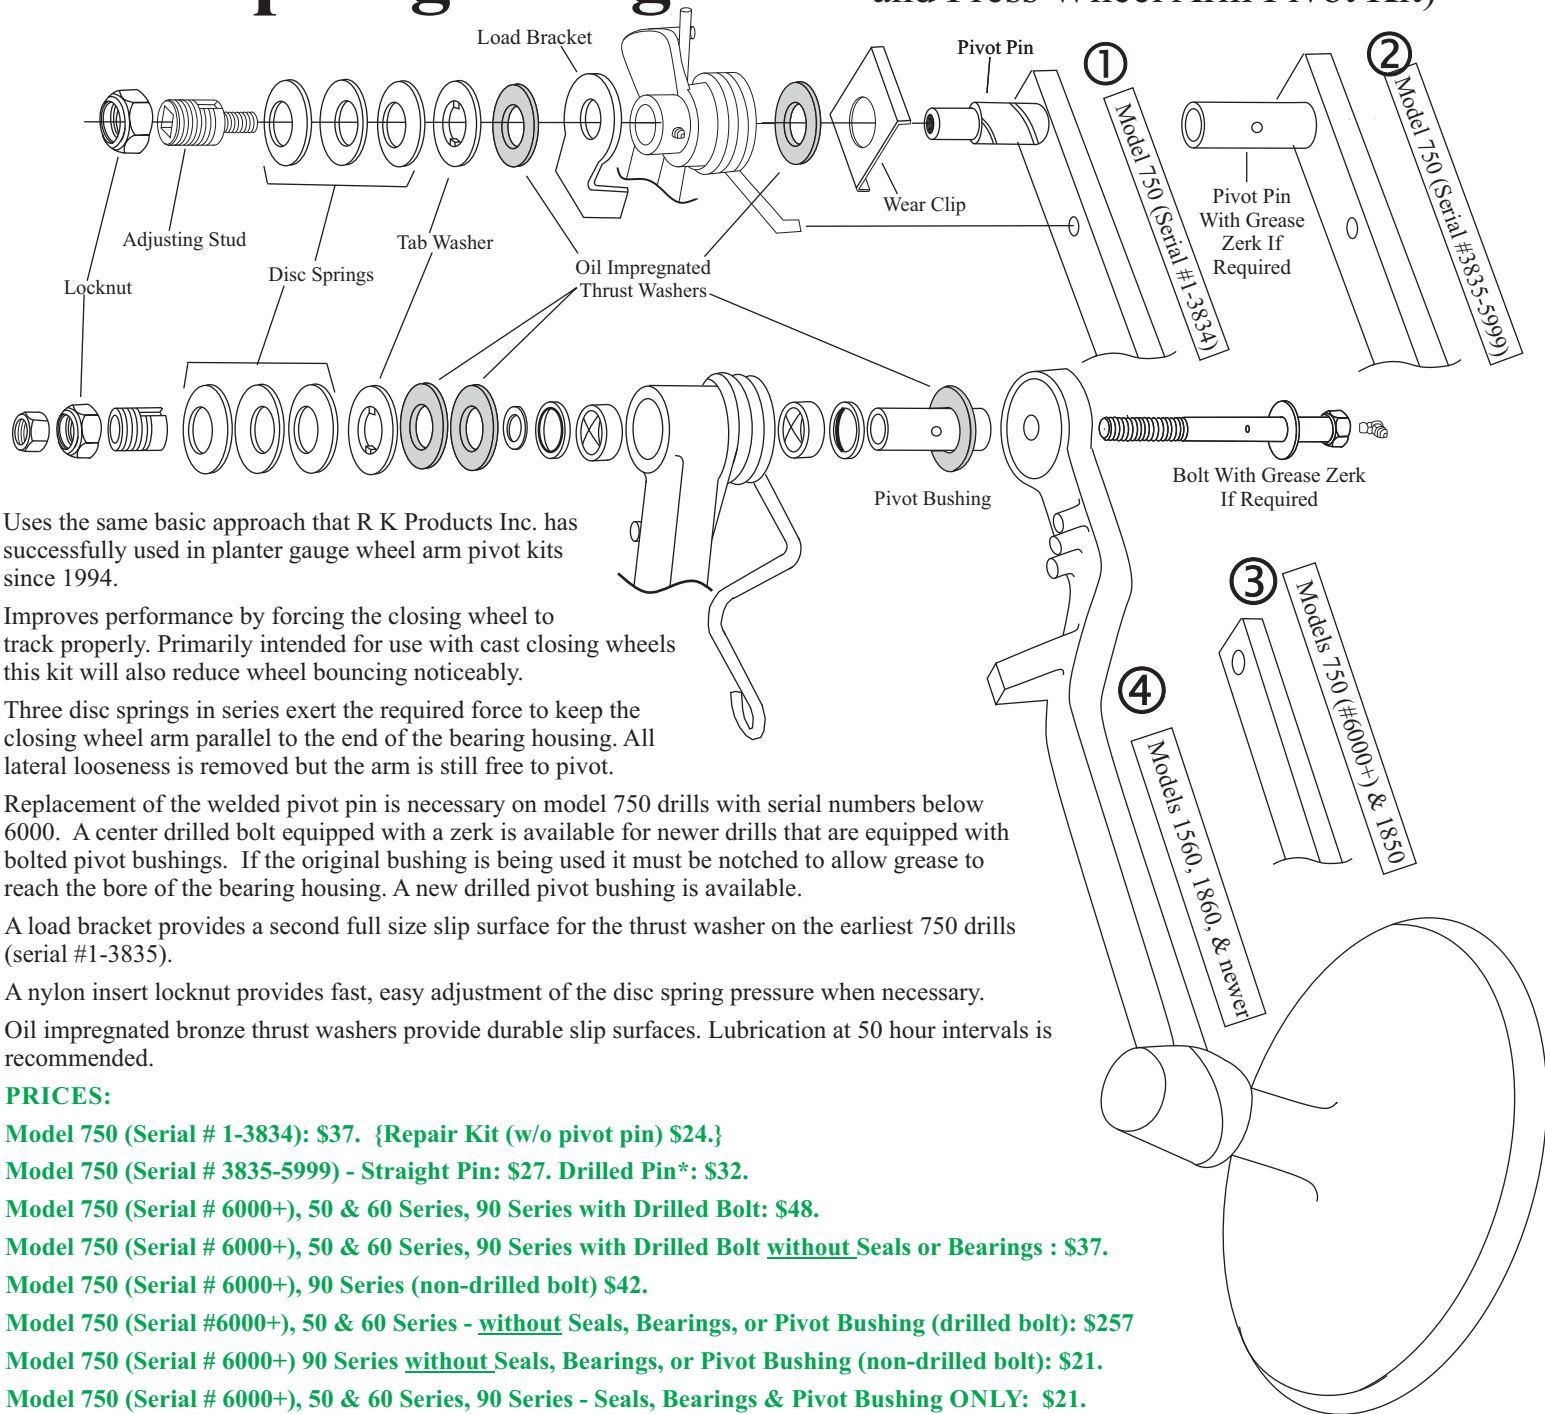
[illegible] and Press Wheel Arm Pivot Kit)

Load Bracket

Pivot Pin

①

Model 750 (Serial #1-3834)

②

Model 750 (Serial #3835-5999)

Pivot Pin With Grease Zerk If Required

Wear Clip

Adjusting Stud

Tab Washer

Disc Springs

Locknut

Oil Impregnated Thrust Washers

Pivot Bushing

Bolt With Grease Zerk If Required

③

Models 750 (#6000+) & 1850

④

Models 1560, 1860, & newer

Uses the same basic approach that R K Products Inc. has successfully used in planter gauge wheel arm pivot kits since 1994.

Improves performance by forcing the closing wheel to track properly. Primarily intended for use with cast closing wheels this kit will also reduce wheel bouncing noticeably.

Three disc springs in series exert the required force to keep the closing wheel arm parallel to the end of the bearing housing. All lateral looseness is removed but the arm is still free to pivot.

Replacement of the welded pivot pin is necessary on model 750 drills with serial numbers below 6000. A center drilled bolt equipped with a zerk is available for newer drills that are equipped with bolted pivot bushings. If the original bushing is being used it must be notched to allow grease to reach the bore of the bearing housing. A new drilled pivot bushing is available.

A load bracket provides a second full size slip surface for the thrust washer on the earliest 750 drills (serial #1-3835).

A nylon insert locknut provides fast, easy adjustment of the disc spring pressure when necessary.

Oil impregnated bronze thrust washers provide durable slip surfaces. Lubrication at 50 hour intervals is recommended.

PRICES:

Model 750 (Serial # 1-3834): $37. {Repair Kit (w/o pivot pin) $24.}

Model 750 (Serial # 3835-5999) - Straight Pin: $27. Drilled Pin*: $32.

Model 750 (Serial # 6000+), 50 & 60 Series, 90 Series with Drilled Bolt: $48.

Model 750 (Serial # 6000+), 50 & 60 Series, 90 Series with Drilled Bolt without Seals or Bearings : $37.

Model 750 (Serial # 6000+), 90 Series (non-drilled bolt) $42.

Model 750 (Serial #6000+), 50 & 60 Series - without Seals, Bearings, or Pivot Bushing (drilled bolt): $257

Model 750 (Serial # 6000+) 90 Series without Seals, Bearings, or Pivot Bushing (non-drilled bolt): $21.

Model 750 (Serial # 6000+), 50 & 60 Series, 90 Series - Seals, Bearings & Pivot Bushing ONLY: $21.